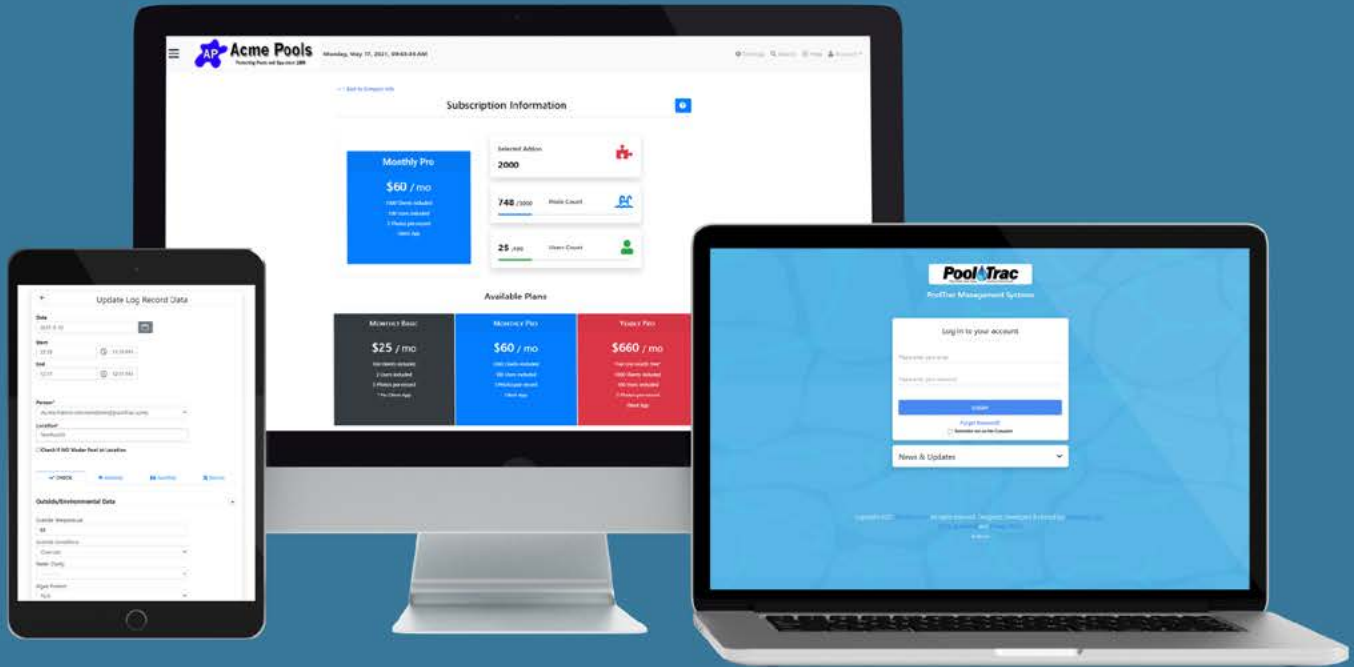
AP Acme Pools
Protecting Pools and Spas since 1999
Monday, May 17, 2021, 09:43:43 AM

Settings Search Help Account

Back to Company Info
Subscription Information
?

Monthly Pro
$60 / mo
1000 Clients included
100 Users included
2 Photos per record
Client App

Selected Addon
2000

748 /2000 Pools Count

25 /100 Users Count

Available Plans

Monthly Basic
$25 / mo

Monthly Pro
$60 / mo

Yearly Pro
$660 / mo

Update Log Record Data
Date
Start
End
Person*
Location*
Check if NO Worker Pool or Location
CHECK
Outside/Environmental Data
Outside Temperature
Outside Conditions
Overcast
Water Clarity
Algae Present
N/A

PoolTrac
PoolTrac Management System
Log in to your account
Please enter your email
Password (at your account)
LOGIN
Forgot Password?
Remember me on this Computer
News & Updates